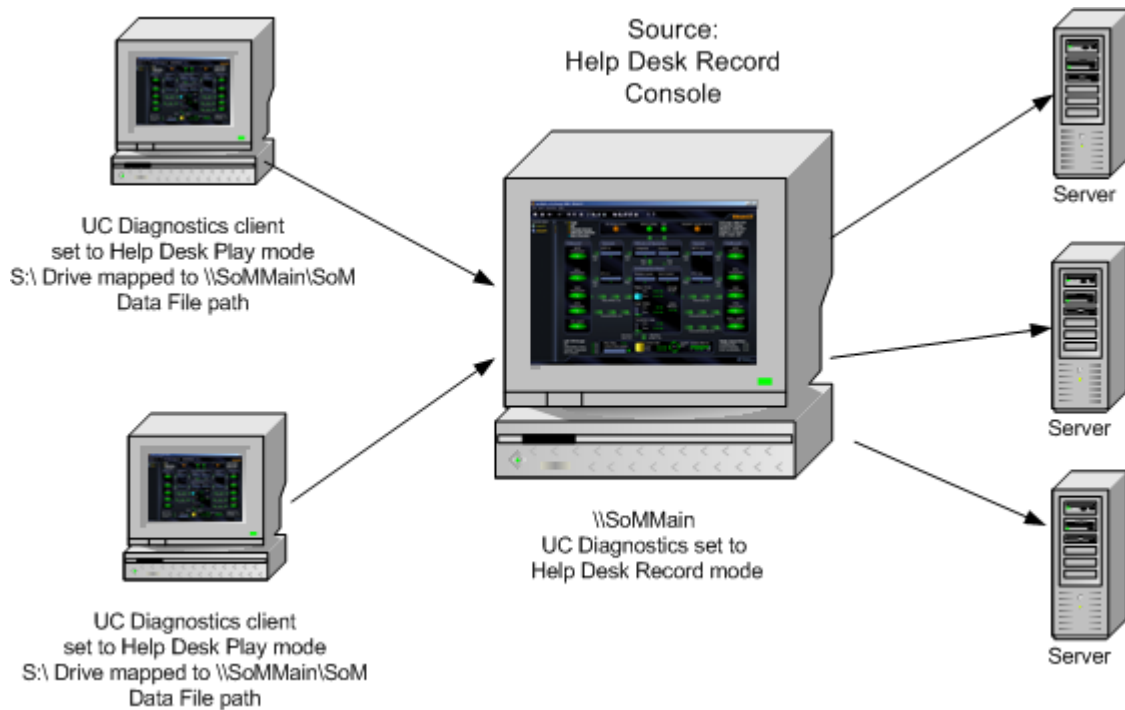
Source:
Help Desk Record
Console

UC Diagnostics client
set to Help Desk Play mode
S:\ Drive mapped to \\SoMMain\SoM
Data File path

Server

Server

Server

\\SoMMain
UC Diagnostics set to
Help Desk Record mode

UC Diagnostics client
set to Help Desk Play mode
S:\ Drive mapped to \\SoMMain\SoM
Data File path